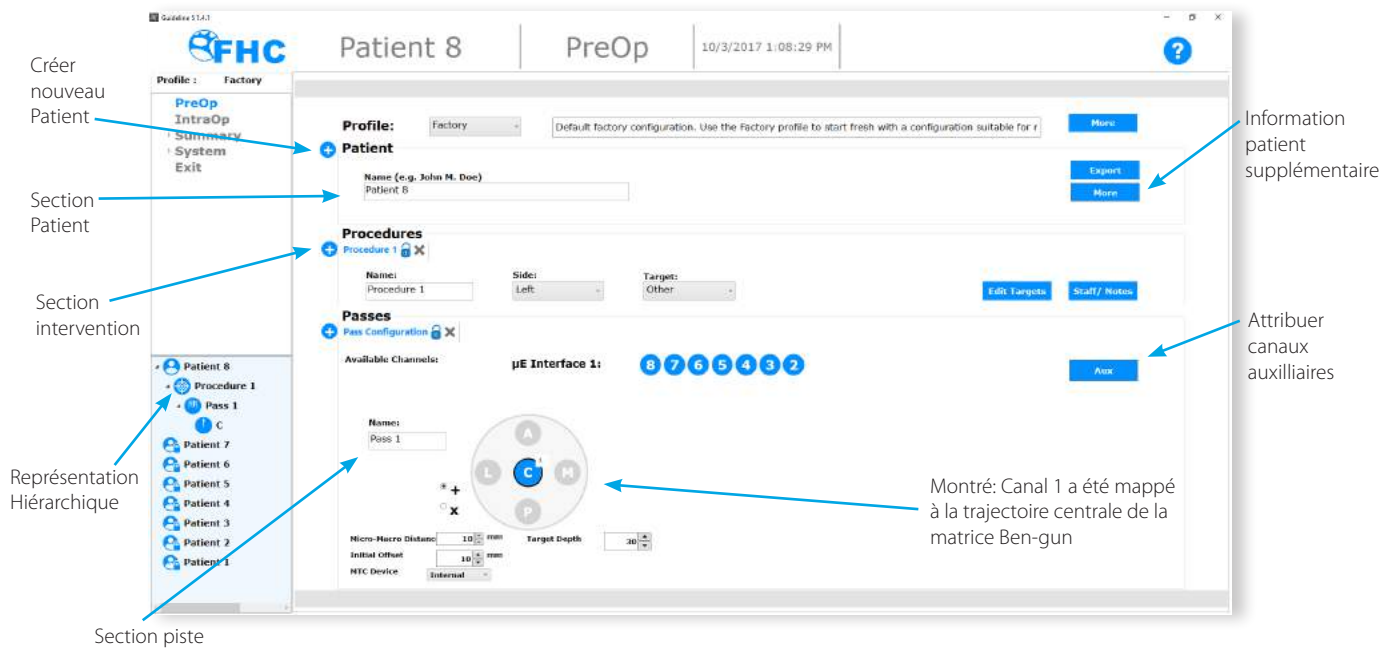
Guideline 5.1.4.1

FHC

Patient 8

PreOp

10/3/2017 1:08:29 PM

?

Profile : Factory

PreOp
IntraOp
Summary
System
Exit

Créer nouveau Patient

Section Patient

Section intervention

Profile: Factory

Default factory configuration. Use the Factory profile to start fresh with a configuration suitable for r

More

Patient

Name (e.g. John M. Doe)
Patient 8

Export
More

Information patient supplémentaire

Procedures

Procedure 1

Name: Procedure 1
Side: Left
Target: Other

Edit Targets
Staff/ Notes

Passes

Pass Configuration

Available Channels:

µE Interface 1: 8 7 6 5 4 3 2

Aux

Attribuer canaux auxiliaires

Name: Pass 1

A
L
C
M
P

+
x

Montré: Canal 1 a été mappé à la trajectoire centrale de la matrice Ben-gun

Micro-Macro Distance 10 mm
Initial Offset 10 mm
NTC Device Internal
Target Depth 30

Patient 8
Procedure 1
Pass 1
C
Patient 7
Patient 6
Patient 5
Patient 4
Patient 3
Patient 2
Patient 1

Représentation Hiérarchique

Section piste